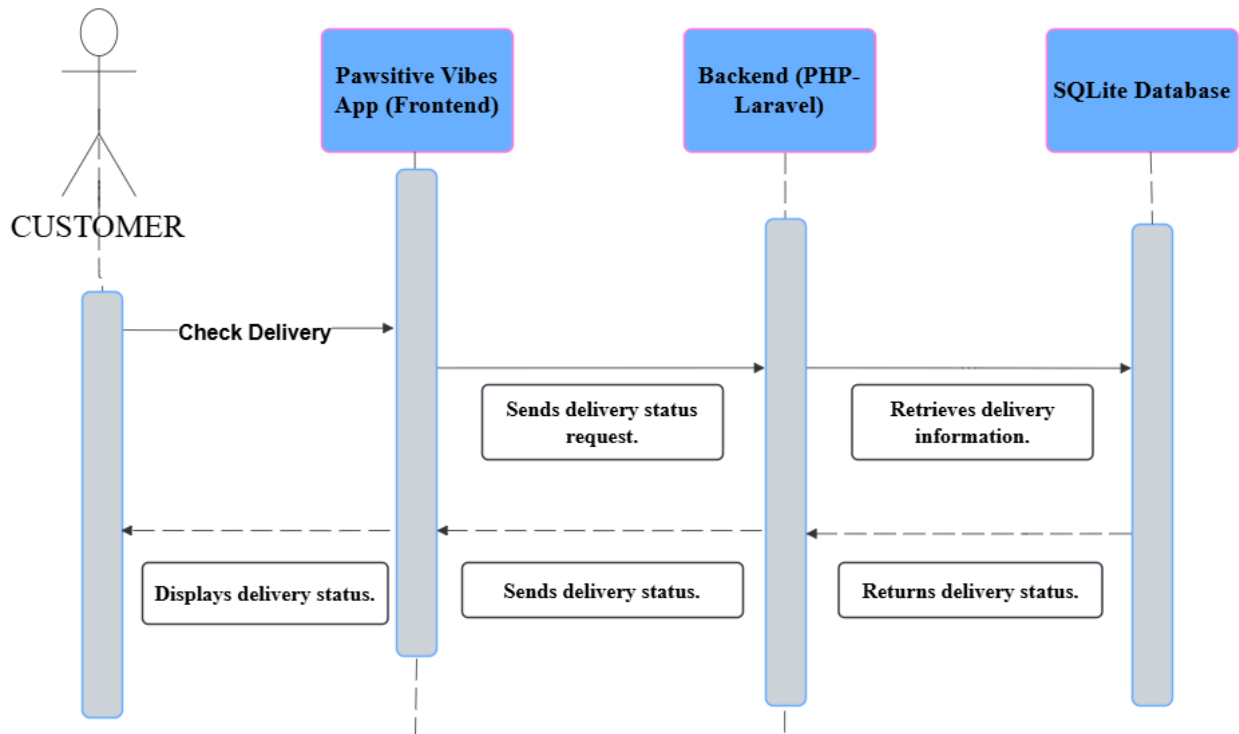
Pawsitive Vibes App (Frontend)

Backend (PHP-Laravel)

SQLite Database

CUSTOMER

Check Delivery

Sends delivery status request.

Retrieves delivery information.

Displays delivery status.

Sends delivery status.

Returns delivery status.